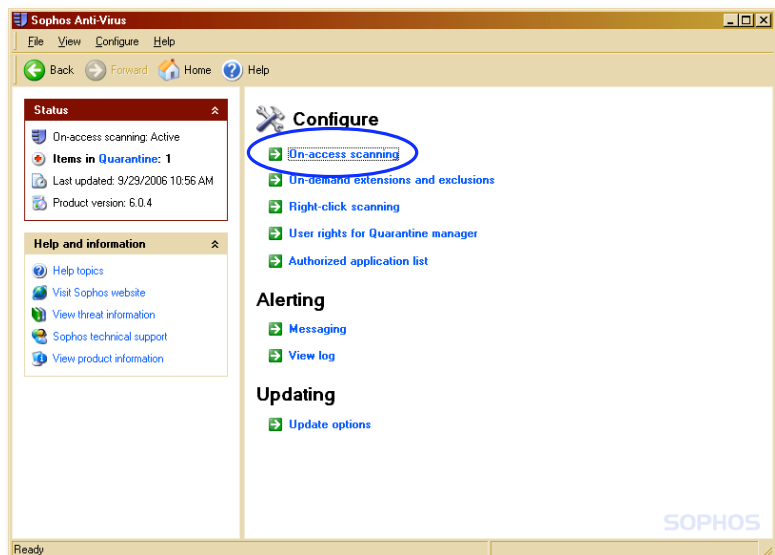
Sophos Anti-Virus

File View Configure Help

Back Forward Home Help

Status

On-access scanning: Active

Items in Quarantine: 1

Last updated: 9/29/2006 10:56 AM

Product version: 6.0.4

Help and information

Help topics

Visit Sophos website

View threat information

Sophos technical support

View product information

Configure

On-access scanning

On-demand extensions and exclusions

Right-click scanning

User rights for Quarantine manager

Authorized application list

Alerting

Messaging

View log

Updating

Update options

SOPHOS

Ready